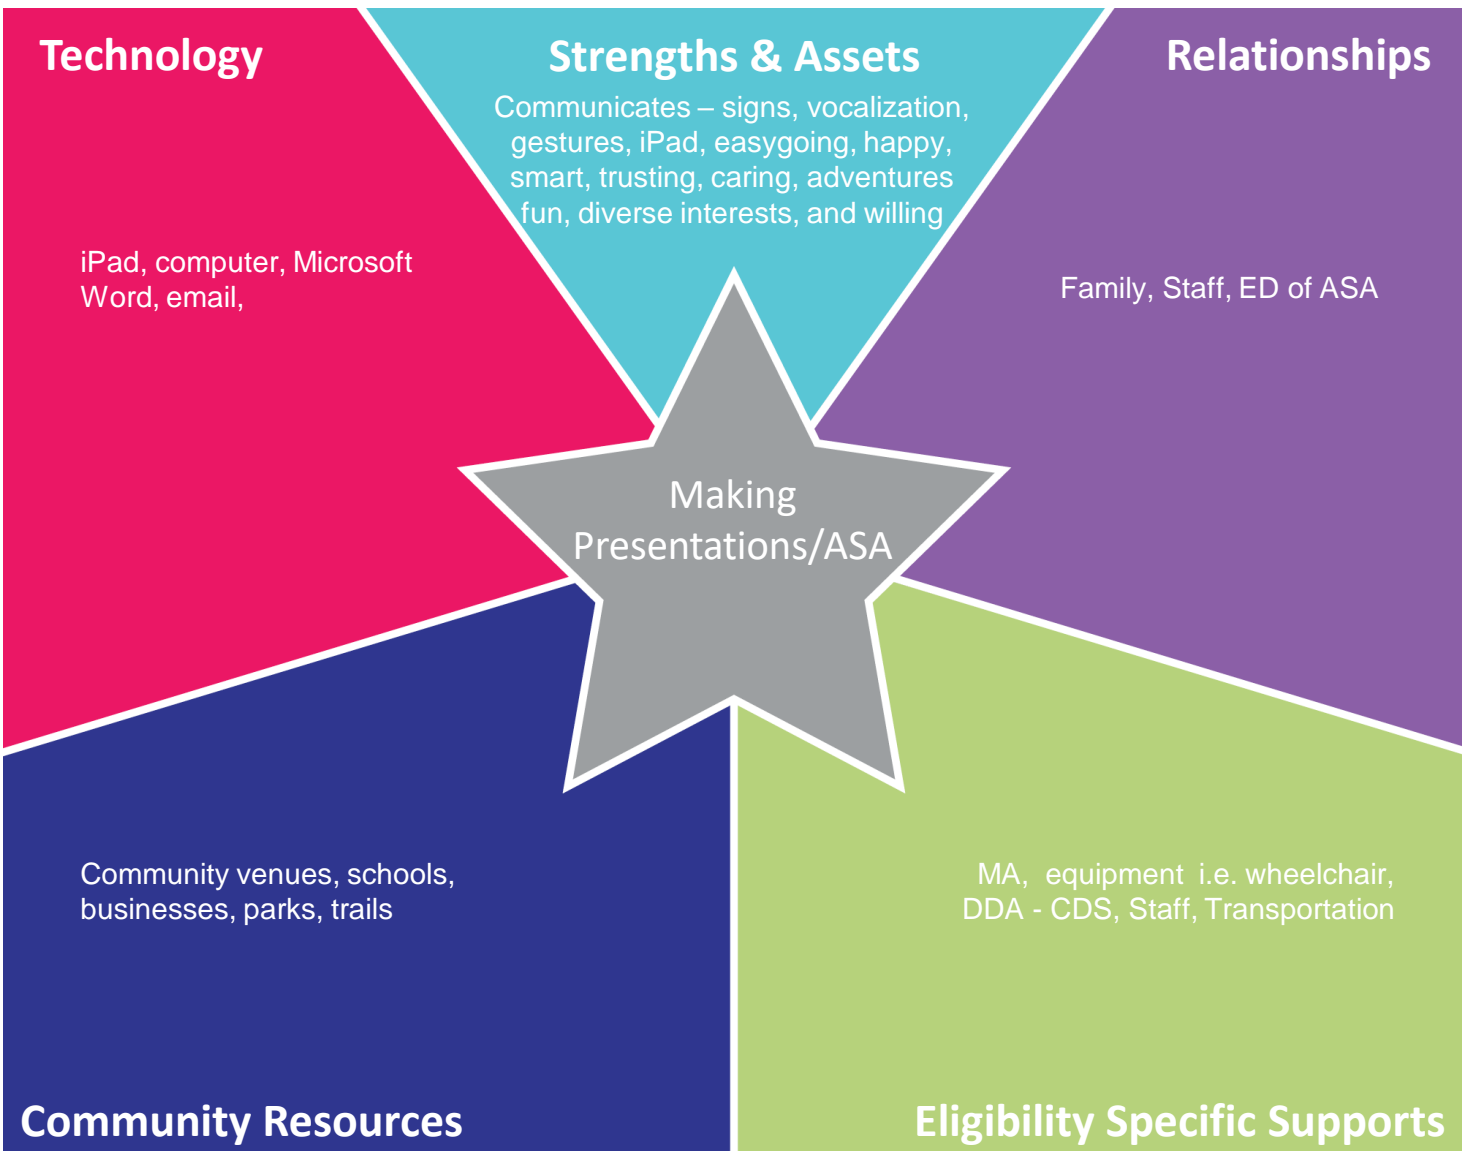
Technology

Strengths & Assets

Communicates – signs, vocalization, gestures, iPad, easygoing, happy, smart, trusting, caring, adventures fun, diverse interests, and willing

Relationships

iPad, computer, Microsoft Word, email,

Family, Staff, ED of ASA

Making Presentations/ASA

Community venues, schools, businesses, parks, trails

MA, equipment i.e. wheelchair, DDA - CDS, Staff, Transportation

Community Resources

Eligibility Specific Supports